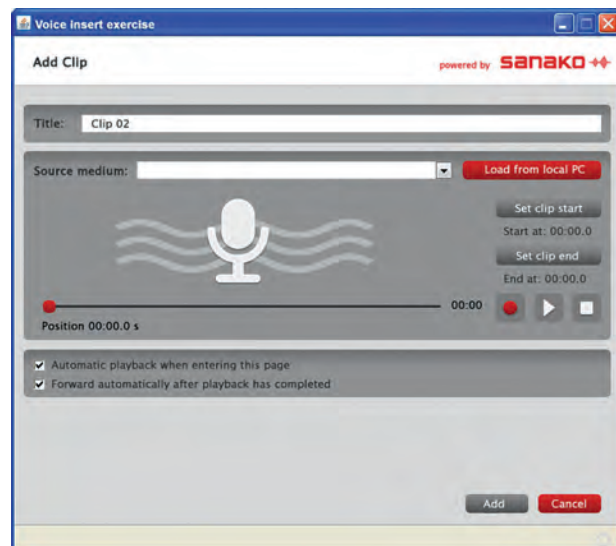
Voice Insert exercise

Add Clip

powered by SANAKO

Title: Clip 02

Source medium:

Load from local PC

Set clip start

Start at: 00:00.0

Set clip end

End at: 00:00.0

00:00

Position 00:00.0 s

Automatic playback when entering this page

Forward automatically after playback has completed

Add

Cancel